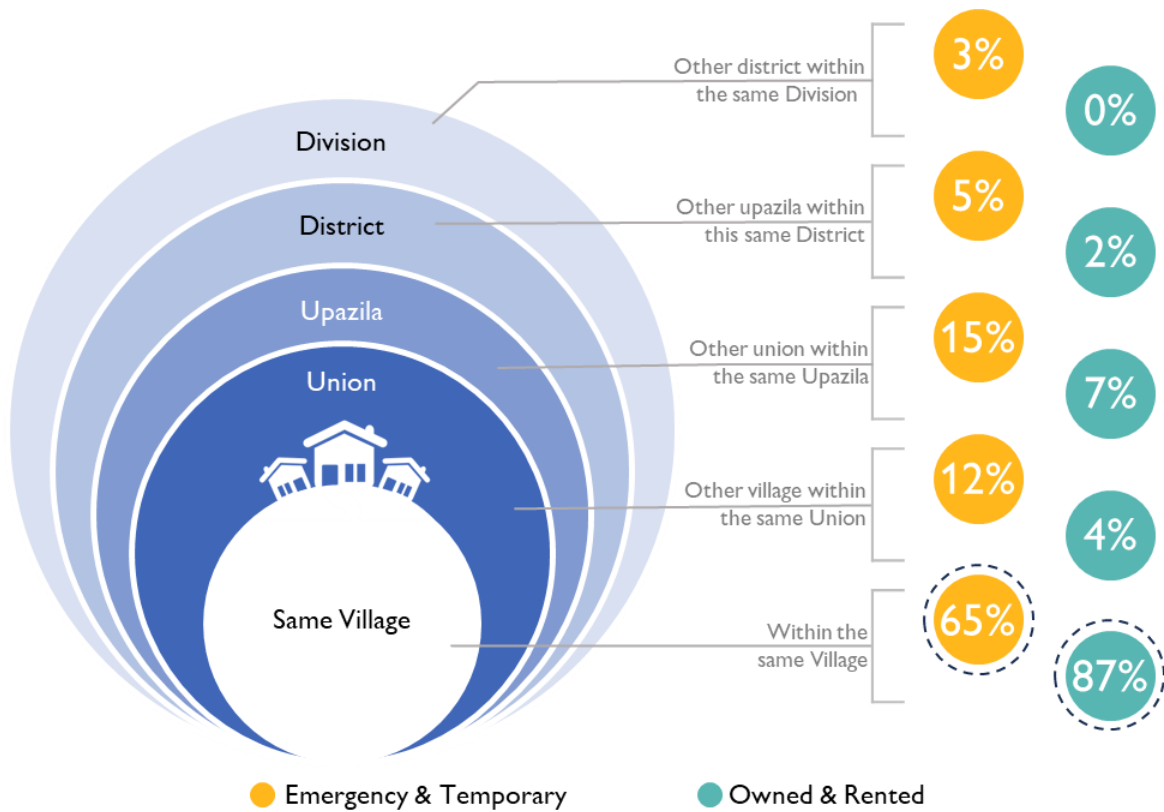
Division

District

Upazila

Union

Same Village

Other district within the same Division

3%

0%

Other upazila within this same District

5%

2%

Other union within the same Upazila

15%

7%

Other village within the same Union

12%

4%

Within the same Village

65%

87%

Emergency & Temporary

Owned & Rented